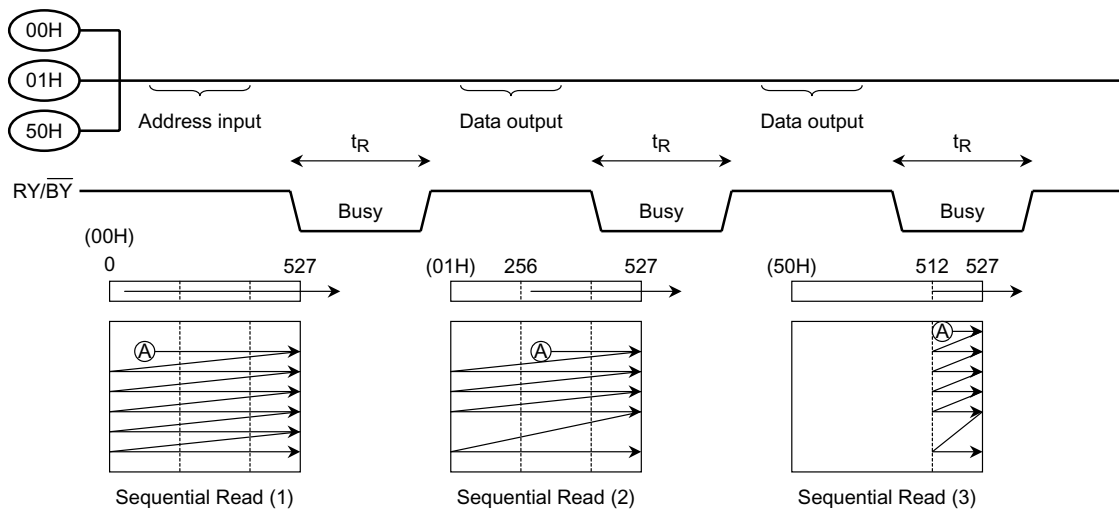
00H
01H
50H

Address input

Data output

Data output

$t_R$

$t_R$

$t_R$

RY/$\overline{BY}$

Busy

Busy

Busy

(00H)
0
527

Ⓐ

Sequential Read (1)

(01H) 256
527

Ⓐ

Sequential Read (2)

(50H)
512 527

Ⓐ

Sequential Read (3)